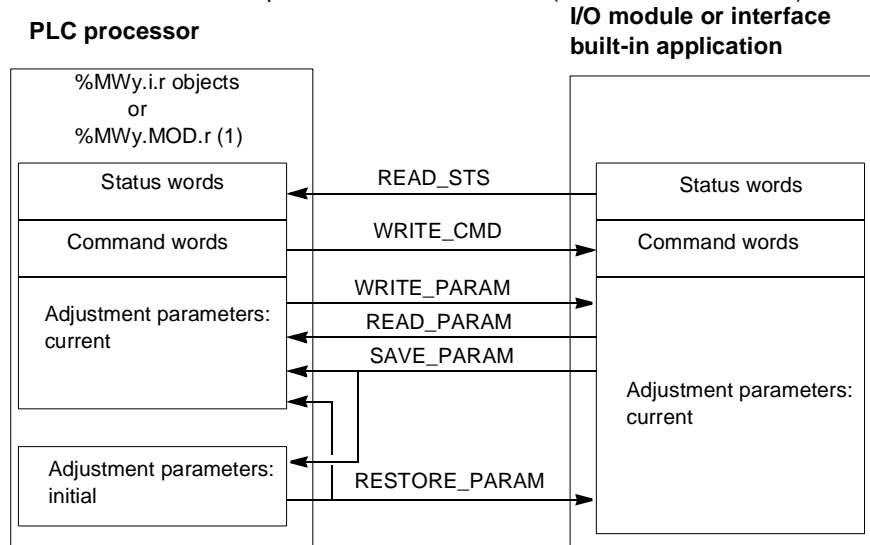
PLC processor

I/O module or interface built-in application

%MWy.i.r objects or %MWy.MOD.r (1)

Status words

READ_STS

Status words

Command words

WRITE_CMD

Command words

WRITE_PARAM

Adjustment parameters: current

READ_PARAM

SAVE_PARAM

Adjustment parameters: current

Adjustment parameters: initial

RESTORE_PARAM